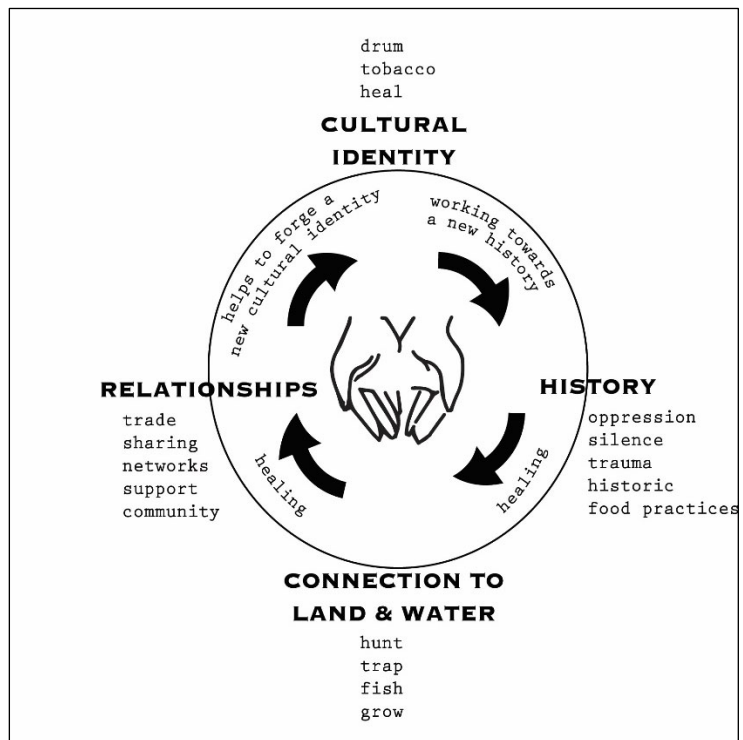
drum
tobacco
heal

CULTURAL IDENTITY

helps to forge a new cultural identity

working towards a new history

RELATIONSHIPS

trade
sharing
networks
support
community

HISTORY

oppression
silence
trauma
historic
food practices

healing

healing

CONNECTION TO LAND & WATER

hunt
trap
fish
grow